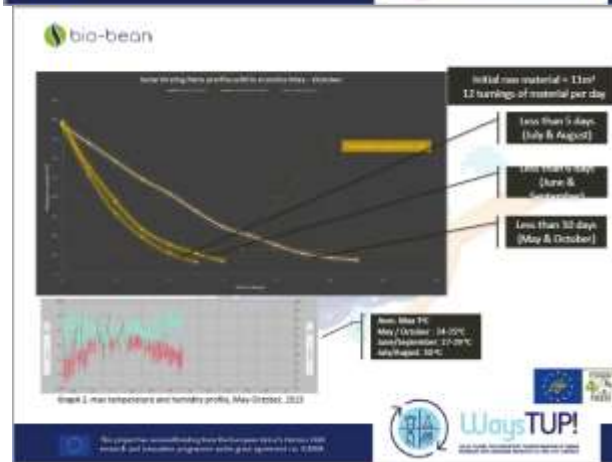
bio-bean

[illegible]

Initial raw material = 11m³
12 turnings of material per day

Less than 5 days
(July & August)

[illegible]
(June &
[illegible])

Less than 10 days
(May & October)

Aver. Max T°C
May / October : 14-15°C
June/September: 17-19°C
July/August: 20°C

Graph 1: max temperature and humidity profile, May-October, 2015

WaysTUP!

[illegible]